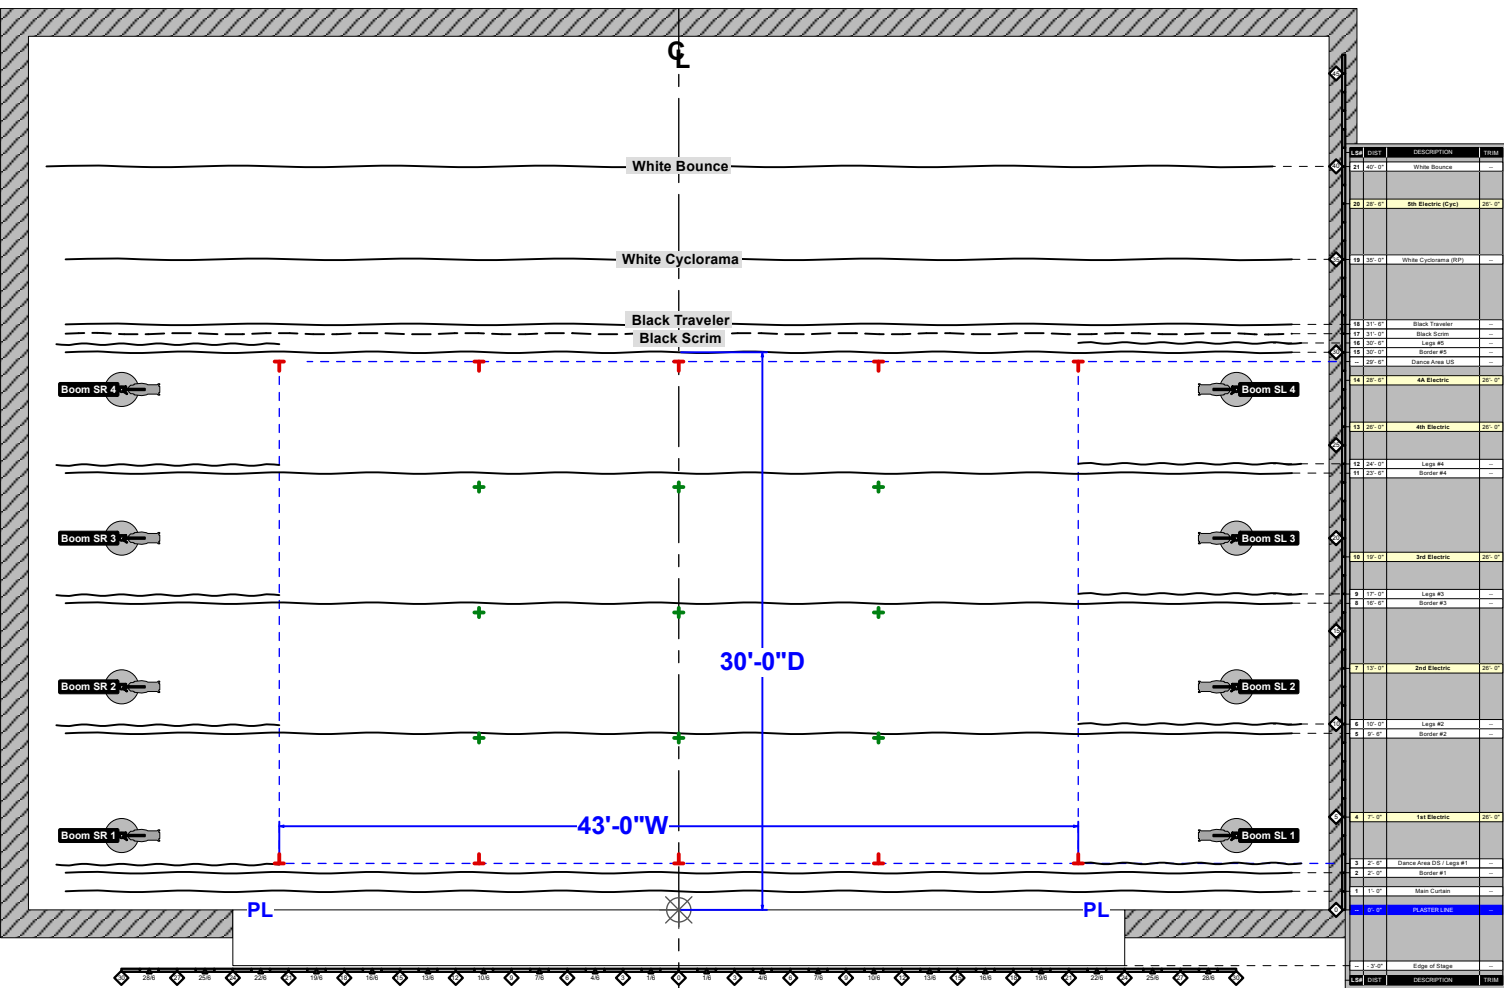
CL

White Bounce

White Cyclorama

Black Traveler

Black Scrim

Boom SR 4

Boom SL 4

Boom SR 3

Boom SL 3

30'-0"D

Boom SR 2

Boom SL 2

Boom SR 1

43'-0"W

Boom SL 1

PL

PL

| LS# | DIST | DESCRIPTION | TRIM |
|---|---|---|---|
| 21 | 40'-0" | White Bounce | – |
| 20 | 28'-6" | 5th Electric (Cyc) | 26'-0" |
| 19 | 35'-0" | White Cyclorama (RP) | – |
| 18 | 31'-6" | Black Traveler | – |
| 17 | 31'-0" | Black Scrim | – |
| 16 | 30'-6" | Legs #5 | – |
| 15 | 30'-0" | Border #5 | – |
| – | 29'-6" | Dance Area US | – |
| 14 | 28'-6" | 4A Electric | 26'-0" |
| 13 | 26'-0" | 4th Electric | 26'-0" |
| 12 | 24'-0" | Legs #4 | – |
| 11 | 23'-6" | Border #4 | – |
| 10 | 19'-0" | 3rd Electric | 26'-0" |
| 9 | 17'-0" | Legs #3 | – |
| 8 | 16'-6" | Border #3 | – |
| 7 | 13'-0" | 2nd Electric | 26'-0" |
| 6 | 10'-0" | Legs #2 | – |
| 5 | 9'-6" | Border #2 | – |
| 4 | 7'-0" | 1st Electric | 26'-0" |
| 3 | 2'-6" | Dance Area DS / Legs #1 | – |
| 2 | 2'-0" | Border #1 | – |
| 1 | 1'-0" | Main Curtain | – |
| – | 0'-0" | PLASTER LINE | – |
| – | -3'-0" | Edge of Stage | – |
| LS# | DIST | DESCRIPTION | TRIM |

28'6 25'6 22'6 19'6 16'6 13'6 10'6 7'6 4'6 1'6 1'6 4'6 7'6 10'6 13'6 16'6 19'6 22'6 25'6 28'6